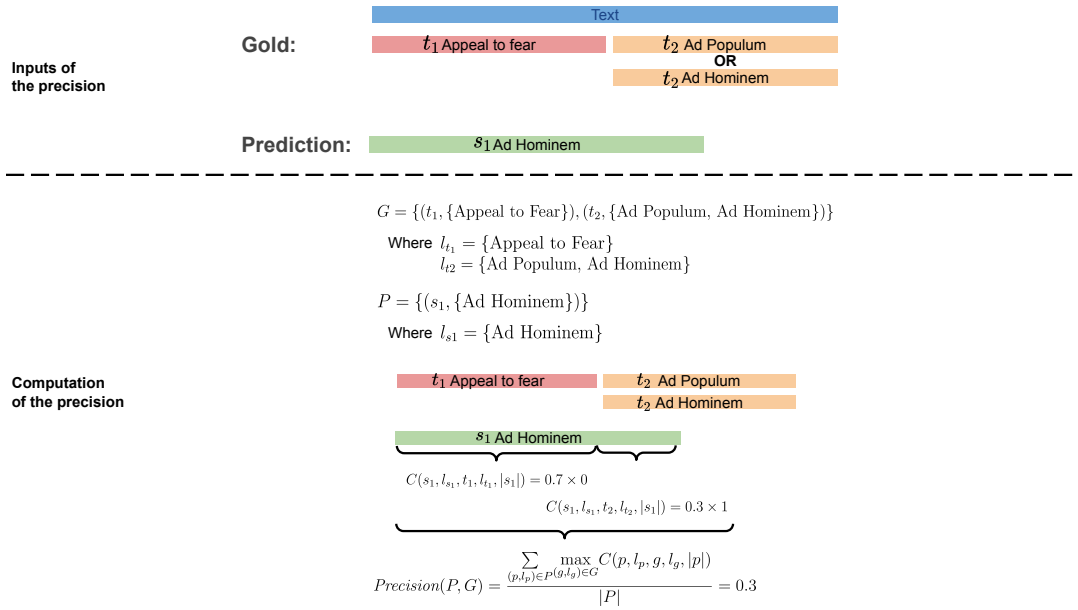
Text

Gold:

$t_1$ Appeal to fear

$t_2$ Ad Populum

OR

$t_2$ Ad Hominem

Inputs of the precision

Prediction:

$s_1$ Ad Hominem

$G = \{(t_1, \{\text{Appeal to Fear}\}), (t_2, \{\text{Ad Populum, Ad Hominem}\})\}$

Where $l_{t_1} = \{\text{Appeal to Fear}\}$
$l_{t2} = \{\text{Ad Populum, Ad Hominem}\}$

$P = \{(s_1, \{\text{Ad Hominem}\})\}$

Where $l_{s1} = \{\text{Ad Hominem}\}$

Computation of the precision

$t_1$ Appeal to fear

$t_2$ Ad Populum

$t_2$ Ad Hominem

$s_1$ Ad Hominem

$C(s_1, l_{s_1}, t_1, l_{t_1}, |s_1|) = 0.7 \times 0$

$C(s_1, l_{s_1}, t_2, l_{t_2}, |s_1|) = 0.3 \times 1$

$Precision(P, G) = \frac{\sum_{(p,l_p)\in P} \max_{(g,l_g)\in G} C(p, l_p, g, l_g, |p|)}{|P|} = 0.3$